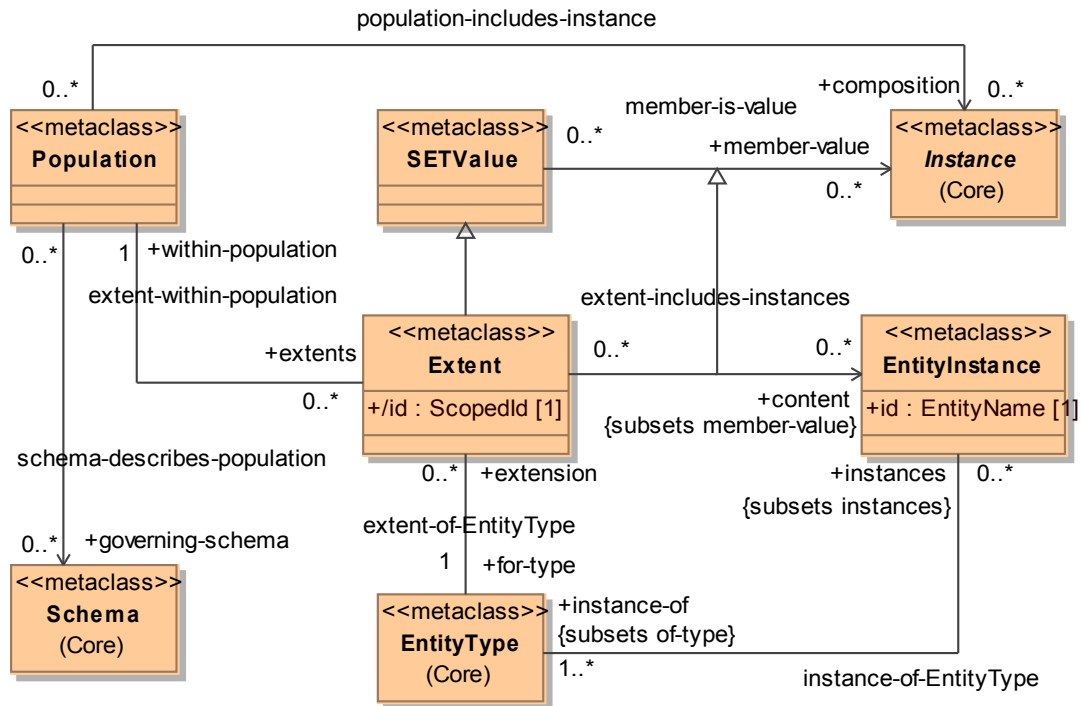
population-includes-instance

0..*

+composition

0..*

<<metaclass>>
Population

<<metaclass>>
SETValue

0..*

member-is-value

+member-value

<<metaclass>>
Instance
(Core)

0..*

0..*

1 +within-population

extent-within-population

extent-includes-instances

+extents

<<metaclass>>
Extent
+/id : ScopedId [1]

0..*

0..*

<<metaclass>>
EntityInstance
+id : EntityName [1]

0..*

+content
{subsets member-value}

schema-describes-population

0..* +extension

+instances
{subsets instances}

0..*

extent-of-EntityType

0..* +governing-schema

1 +for-type

<<metaclass>>
Schema
(Core)

<<metaclass>>
EntityType
(Core)

+instance-of
{subsets of-type}

1..*

instance-of-EntityType